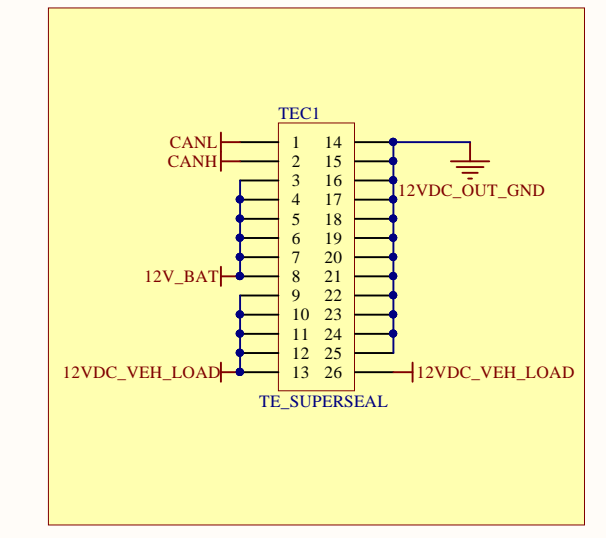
TEC1

CANL
CANH
12V_BAT
12VDC_VEH_LOAD

| | |
|---|---|
| 1 | 14 |
| 2 | 15 |
| 3 | 16 |
| 4 | 17 |
| 5 | 18 |
| 6 | 19 |
| 7 | 20 |
| 8 | 21 |
| 9 | 22 |
| 10 | 23 |
| 11 | 24 |
| 12 | 25 |
| 13 | 26 |

12VDC_OUT_GND
12VDC_VEH_LOAD

TE_SUPERSEAL